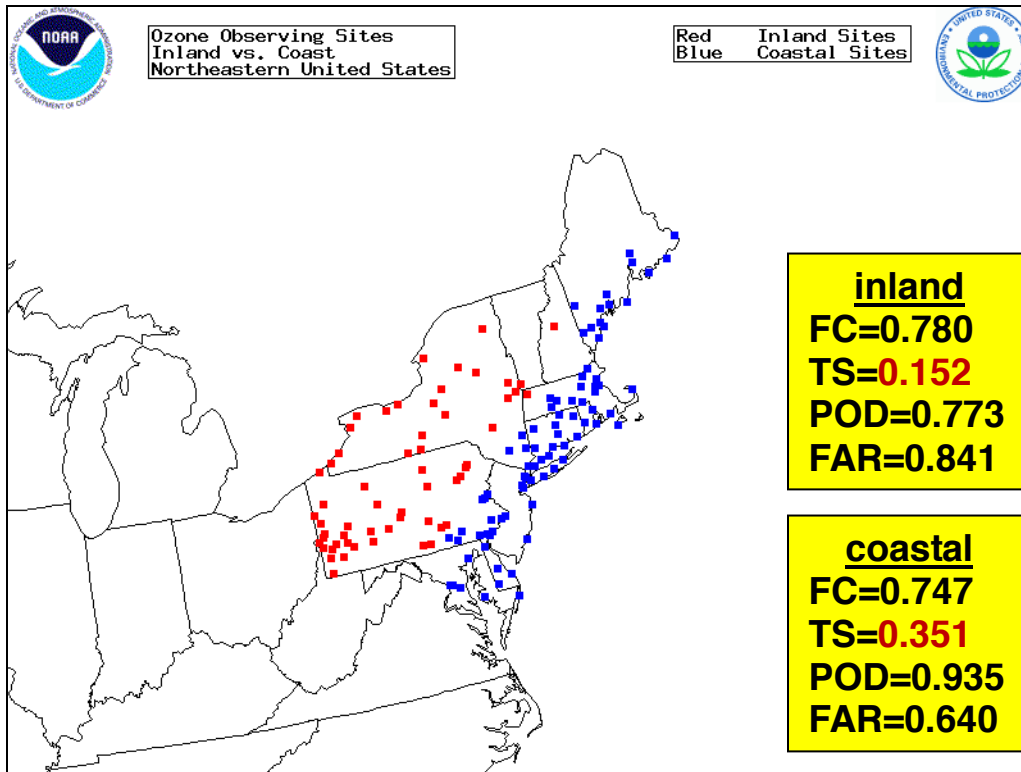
NOAA
NATIONAL OCEANIC AND ATMOSPHERIC ADMINISTRATION
U.S. DEPARTMENT OF COMMERCE

Ozone Observing Sites
Inland vs. Coast
Northeastern United States

Red Inland Sites
Blue Coastal Sites

UNITED STATES ENVIRONMENTAL PROTECTION

inland
FC=0.780
TS=0.152
POD=0.773
FAR=0.841

coastal
FC=0.747
TS=0.351
POD=0.935
FAR=0.640